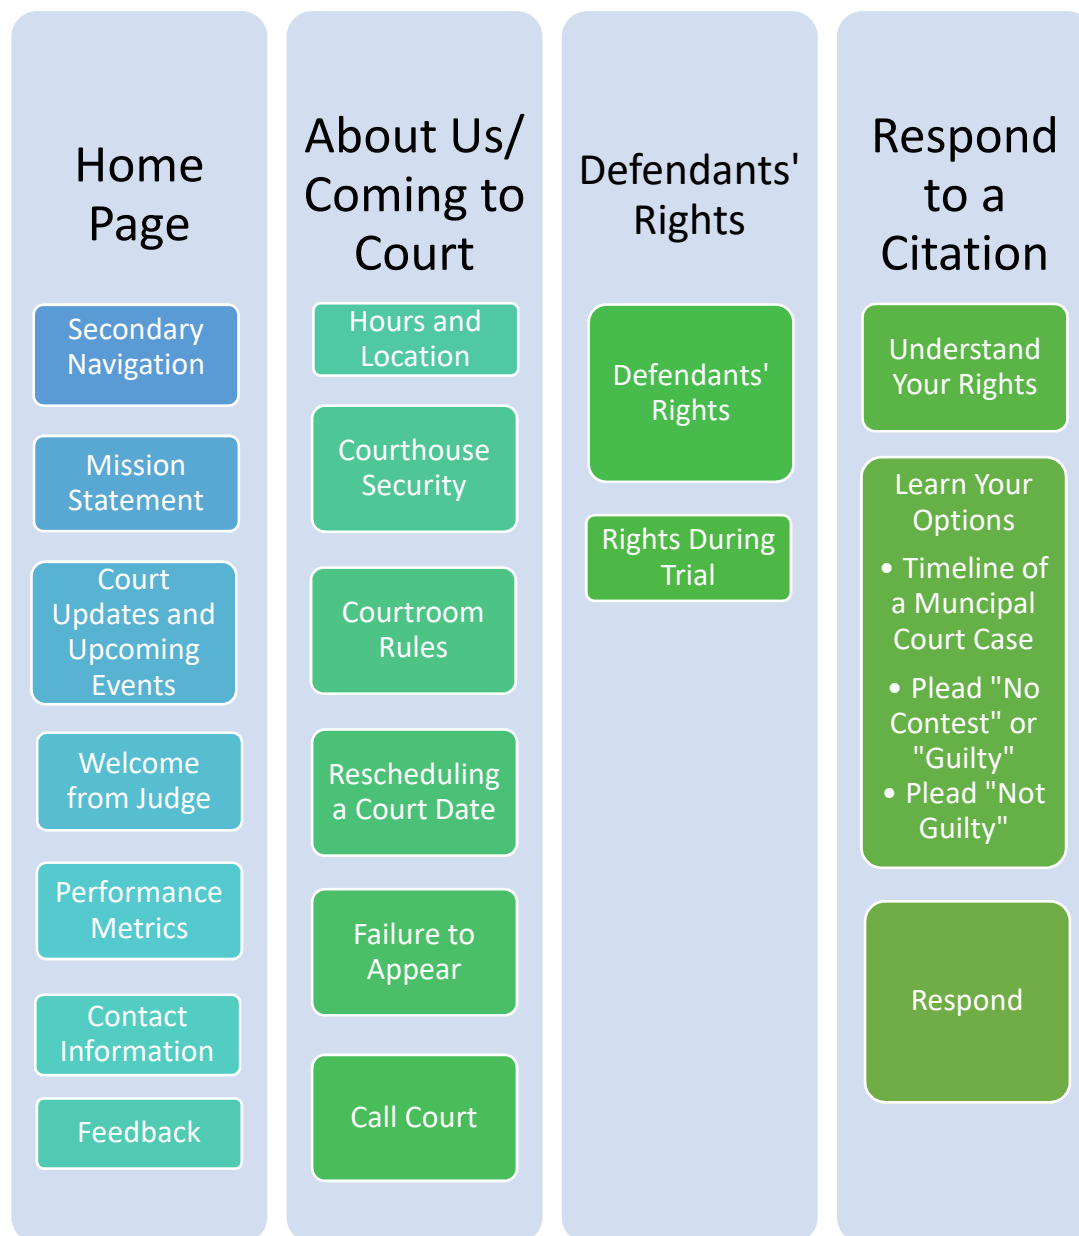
Home Page

Secondary Navigation

Mission Statement

Court Updates and Upcoming Events

Welcome from Judge

Performance Metrics

Contact Information

Feedback

About Us/ Coming to Court

Hours and Location

Courthouse Security

Courtroom Rules

Rescheduling a Court Date

Failure to Appear

Call Court

Defendants' Rights

Defendants' Rights

Rights During Trial

Respond to a Citation

Understand Your Rights

Learn Your Options

• Timeline of a Muncipal Court Case

• Plead "No Contest" or "Guilty"

• Plead "Not Guilty"

Respond